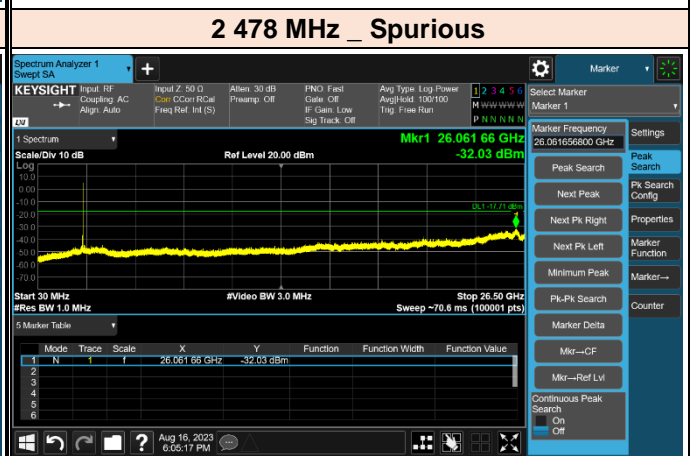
2 478 MHz _ Spurious

Spectrum Analyzer 1
Swept SA

Marker

KEYSIGHT Input: RF
Coupling: AC
Align: Auto

Input Z: 50 Ω
Corr CCorr RCal
Freq Ref: Int (S)

Atten: 30 dB
Preamp: Off

PNO: Fast
Gate: Off
IF Gain: Low
Sig Track: Off

Avg Type: Log-Power
Avg|Hold: 100/100
Trig: Free Run

1 2 3 4 5 6
M WWWWW
P NNNNN

Select Marker
Marker 1

1 Spectrum

Mkr1 26.061 66 GHz
-32.03 dBm

Scale/Div 10 dB

Ref Level 20.00 dBm

Log
10.0
0.00
-10.0
-20.0
-30.0
-40.0
-50.0
-60.0
-70.0

DL1 -17.71 dBm

Start 30 MHz
#Res BW 1.0 MHz

#Video BW 3.0 MHz

Stop 26.50 GHz
Sweep ~70.6 ms (100001 pts)

Marker Frequency
26.061656800 GHz

Peak Search

Next Peak

Next Pk Right

Next Pk Left

Minimum Peak

Pk-Pk Search

Marker Delta

Mkr→CF

Mkr→Ref Lvl

Continuous Peak Search
On
Off

Settings

Peak Search

Pk Search Config

Properties

Marker Function

Marker→

Counter

5 Marker Table

| | Mode | Trace | Scale | X | Y | Function | Function Width | Function Value |
|---|---|---|---|---|---|---|---|---|
| 1 | N | 1 | f | 26.061 66 GHz | -32.03 dBm | | | |
| 2 | | | | | | | | |
| 3 | | | | | | | | |
| 4 | | | | | | | | |
| 5 | | | | | | | | |
| 6 | | | | | | | | |

Aug 16, 2023
6:05:17 PM